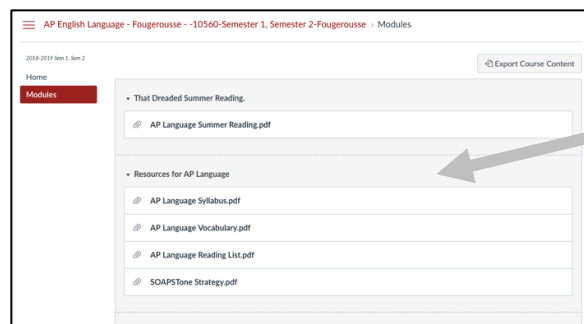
AP English Language - Fougerousse - -10560-Semester 1, Semester 2-Fougerousse › Modules

2018-2019 Sem 1, Sem 2

Home

Modules

Export Course Content

That Dreaded Summer Reading.

AP Language Summer Reading.pdf

Resources for AP Language

AP Language Syllabus.pdf

AP Language Vocabulary.pdf

AP Language Reading List.pdf

SOAPSTone Strategy.pdf